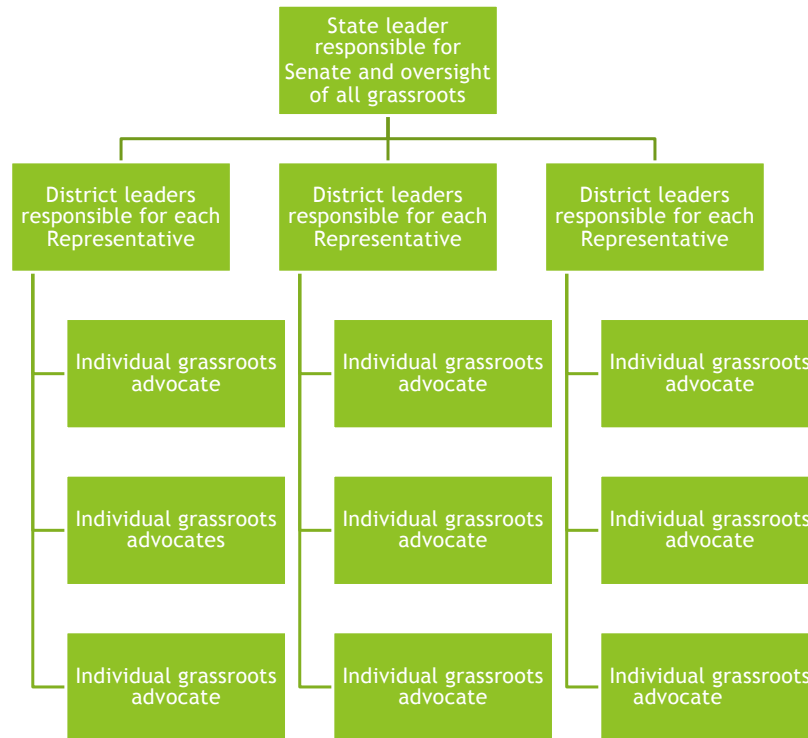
State leader responsible for Senate and oversight of all grassroots

District leaders responsible for each Representative

District leaders responsible for each Representative

District leaders responsible for each Representative

Individual grassroots advocate

Individual grassroots advocates

Individual grassroots advocate

Individual grassroots advocate

Individual grassroots advocate

Individual grassroots advocate

Individual grassroots advocate

Individual grassroots advocate

Individual grassroots advocate